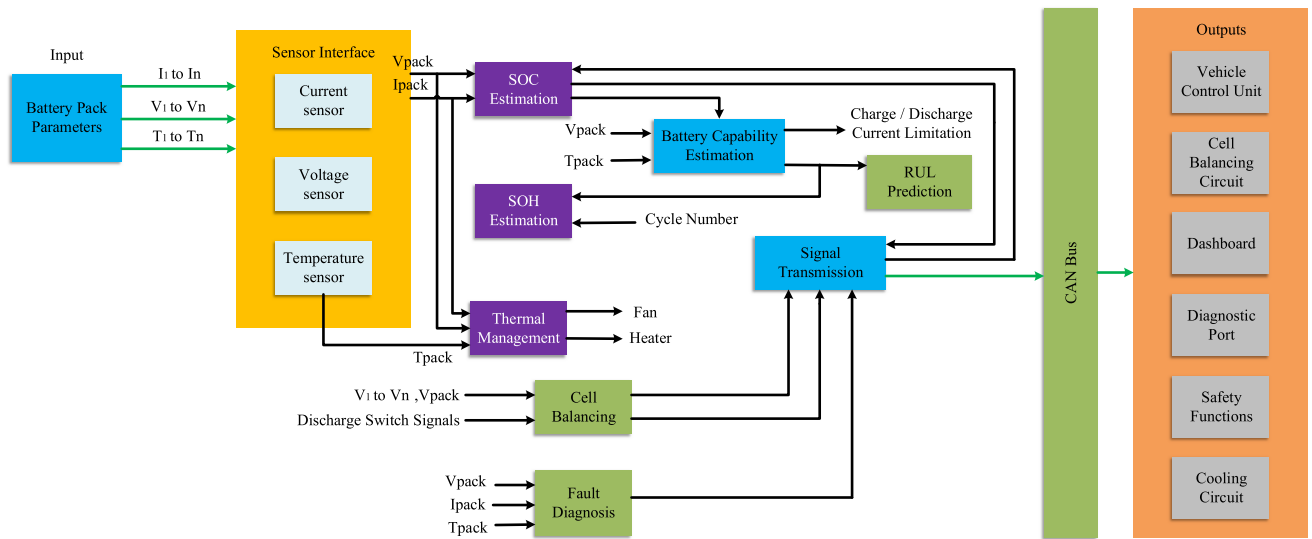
Input

Battery Pack Parameters

$I_1$ to In

$V_1$ to Vn

$T_1$ to Tn

Sensor Interface

Current sensor

Voltage sensor

Temperature sensor

Vpack

Ipack

SOC Estimation

Vpack

Tpack

Battery Capability Estimation

Charge / Discharge Current Limitation

RUL Prediction

SOH Estimation

Cycle Number

Signal Transmission

Thermal Management

Fan

Heater

Tpack

$V_1$ to Vn ,Vpack

Discharge Switch Signals

Cell Balancing

Vpack

Ipack

Tpack

Fault Diagnosis

CAN Bus

Outputs

Vehicle Control Unit

Cell Balancing Circuit

Dashboard

Diagnostic Port

Safety Functions

Cooling Circuit